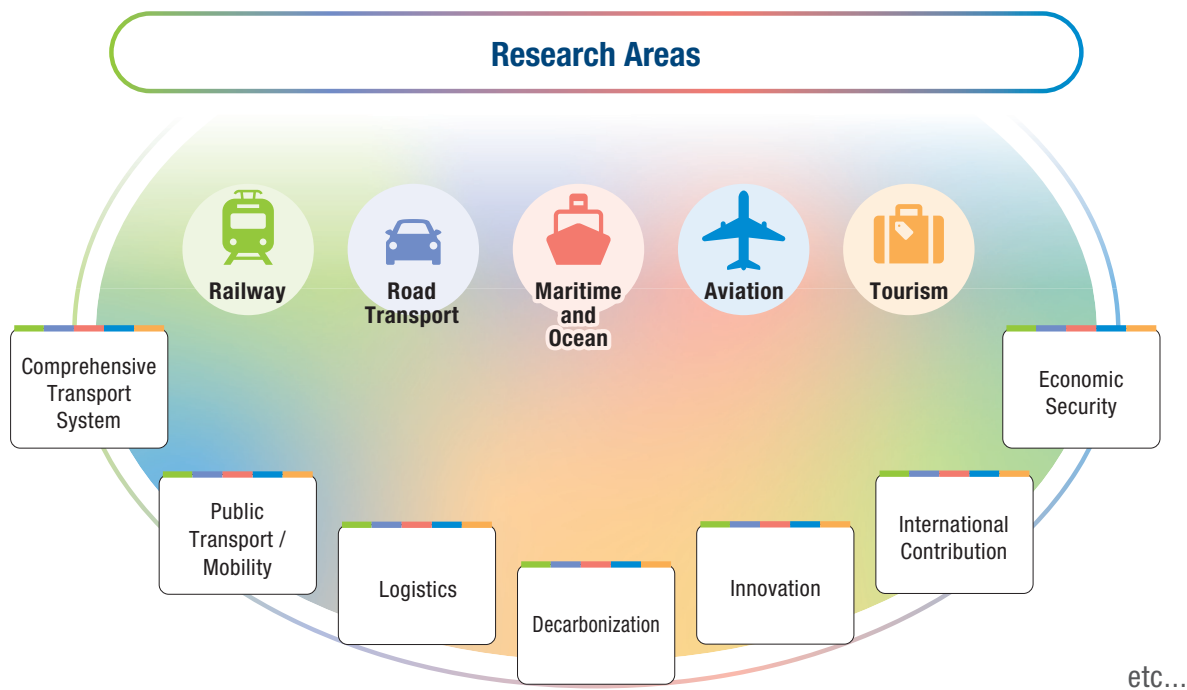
Research Areas

Railway

Road Transport

Maritime and Ocean

Aviation

Tourism

Comprehensive Transport System

Economic Security

Public Transport / Mobility

Logistics

Decarbonization

Innovation

International Contribution

etc...